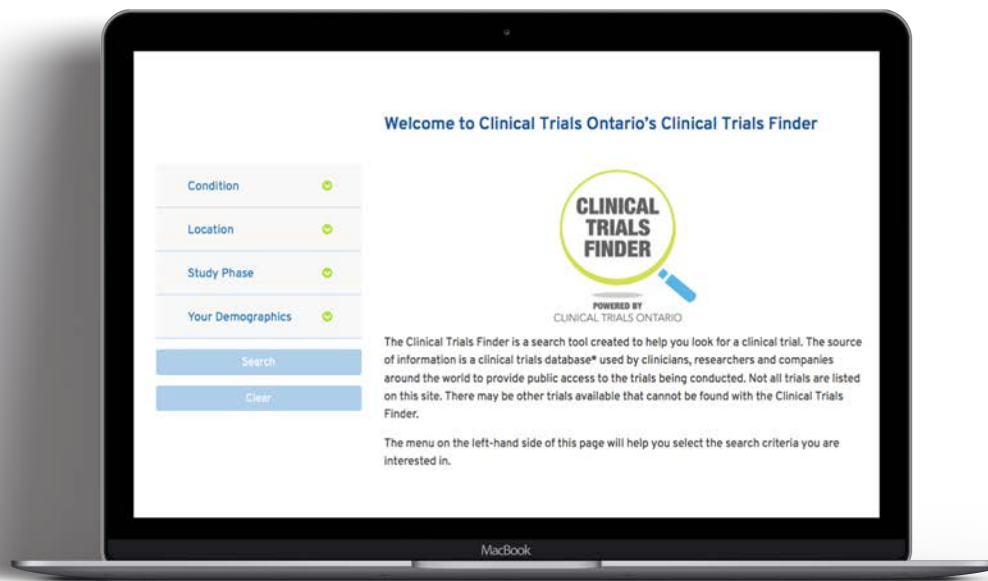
Welcome to Clinical Trials Ontario's Clinical Trials Finder

Condition

Location

Study Phase

Your Demographics

Search

Clear

CLINICAL TRIALS FINDER

POWERED BY
CLINICAL TRIALS ONTARIO

The Clinical Trials Finder is a search tool created to help you look for a clinical trial. The source of information is a clinical trials database* used by clinicians, researchers and companies around the world to provide public access to the trials being conducted. Not all trials are listed on this site. There may be other trials available that cannot be found with the Clinical Trials Finder.

The menu on the left-hand side of this page will help you select the search criteria you are interested in.

MacBook